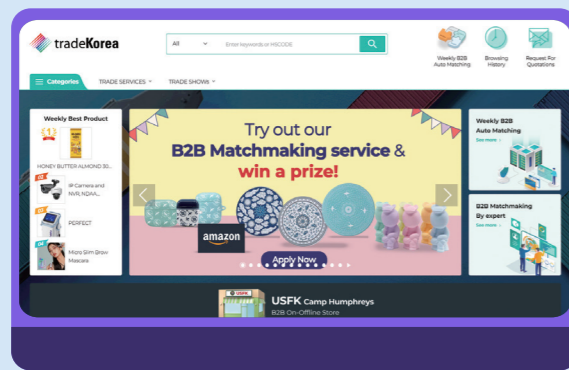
tradeKorea

All

Enter keyword or HSCODE

Weekly B2B Auto Matching

Browsing History

Request For Quotations

Categories

TRADE SERVICES

TRADE SHOWS

Weekly Best Product

01

HONEY BUTTER ALMOND 30...

02

IP Camera and NVR, NDAA...

03

PERFECT

04

Micro Slim Brow Mascara

Try out our
B2B Matchmaking service &
win a prize!

amazon

Apply Now

Weekly B2B Auto Matching

See more

B2B Matchmaking By expert

See more

USFK Camp Humphreys

B2B On-Offline Store